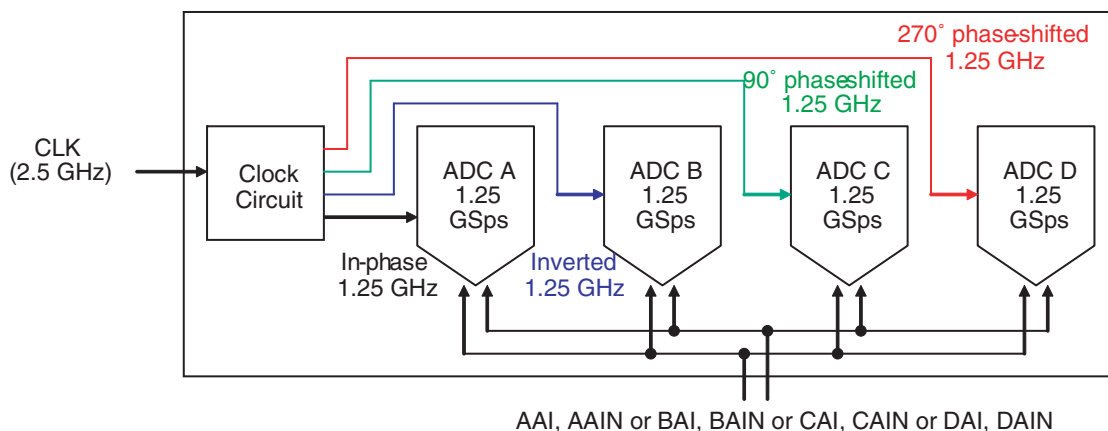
270˚ phase-shifted 1.25 GHz

90˚ phase-shifted 1.25 GHz

CLK (2.5 GHz)

Clock Circuit

ADC A 1.25 GSps

ADC B 1.25 GSps

ADC C 1.25 GSps

ADC D 1.25 GSps

In-phase 1.25 GHz

Inverted 1.25 GHz

AAI, AAIN or BAI, BAIN or CAI, CAIN or DAI, DAIN